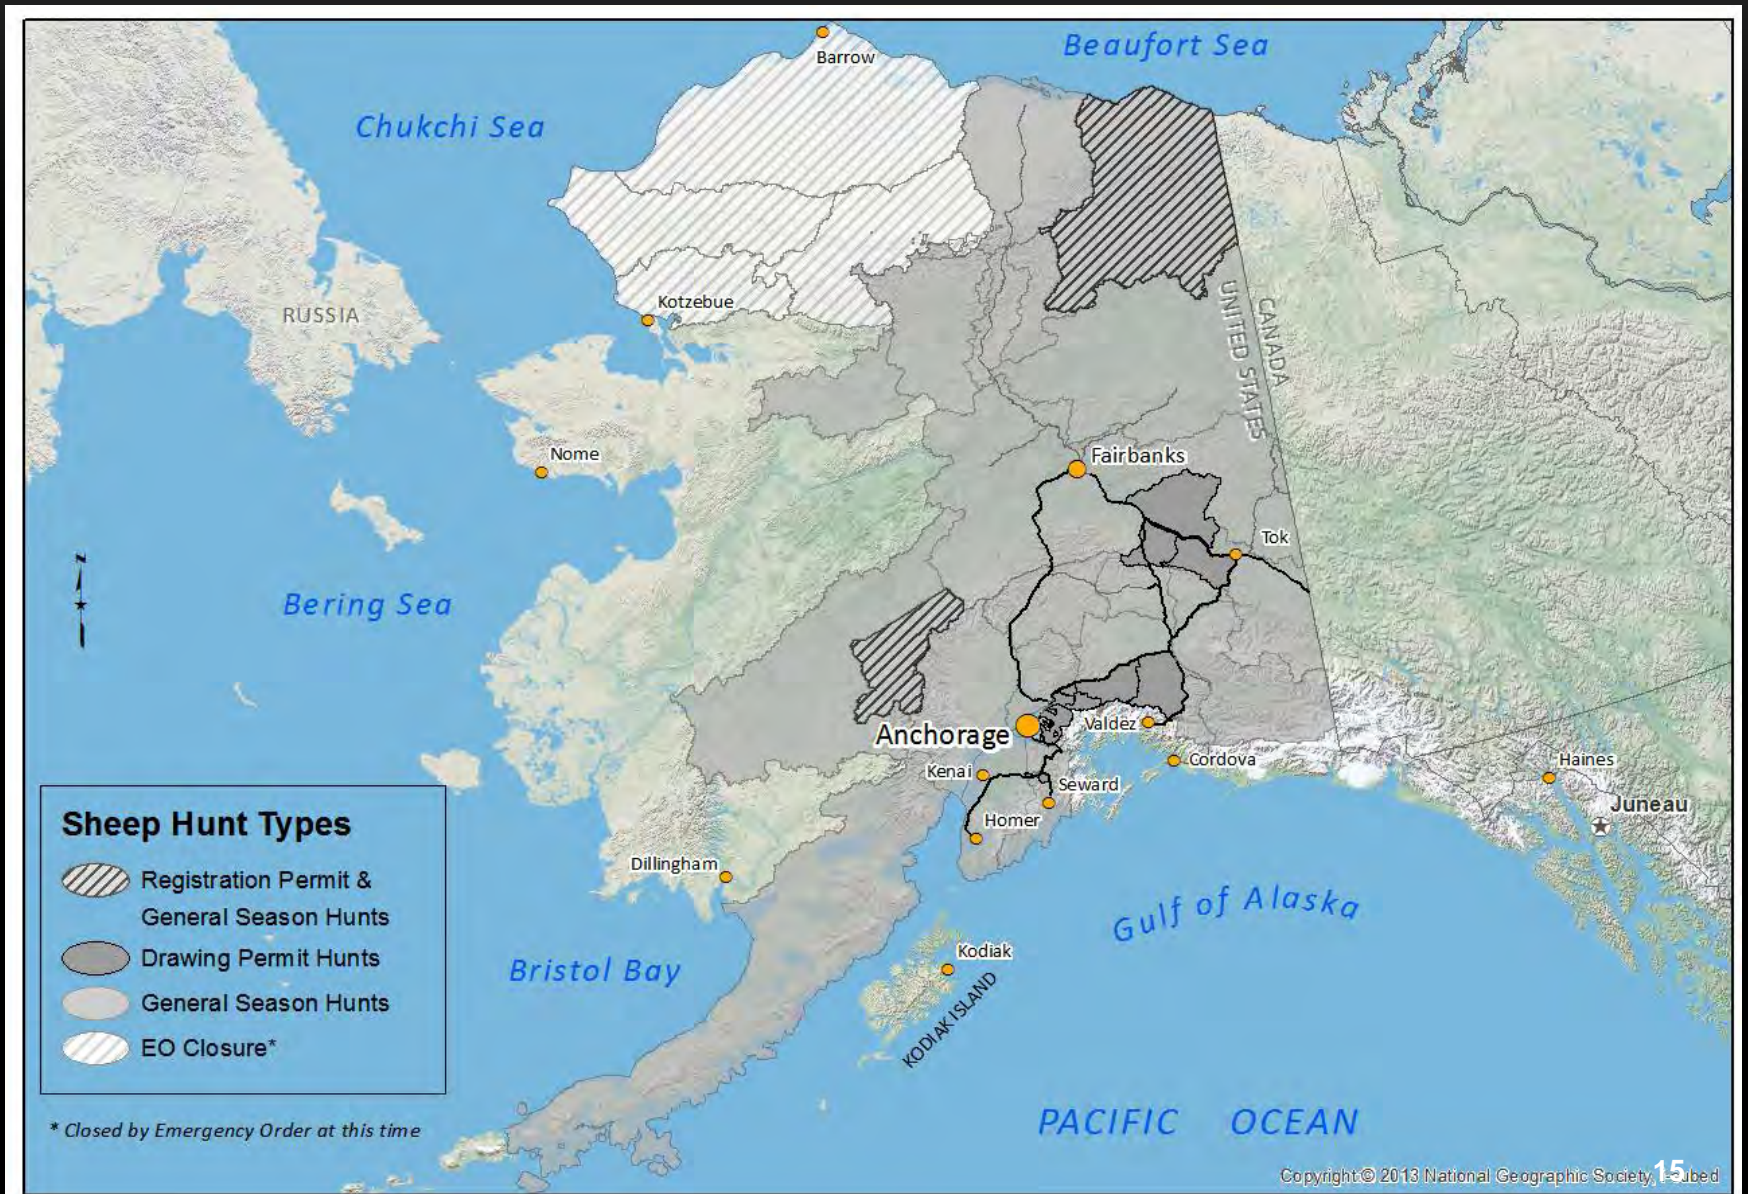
Barrow

Beaufort Sea

Chukchi Sea

RUSSIA

Kotzebue

UNITED STATES

CANADA

Nome

Fairbanks

Tok

N

Bering Sea

Anchorage

Valdez

Kenai

Cordova

Seward

Haines

Juneau

Homer

Sheep Hunt Types

Registration Permit & General Season Hunts

Drawing Permit Hunts

General Season Hunts

EO Closure*

Dillingham

Gulf of Alaska

Kodiak

KODIAK ISLAND

Bristol Bay

* Closed by Emergency Order at this time

PACIFIC OCEAN

Copyright © 2013 National Geographic Society, i-cubed

15